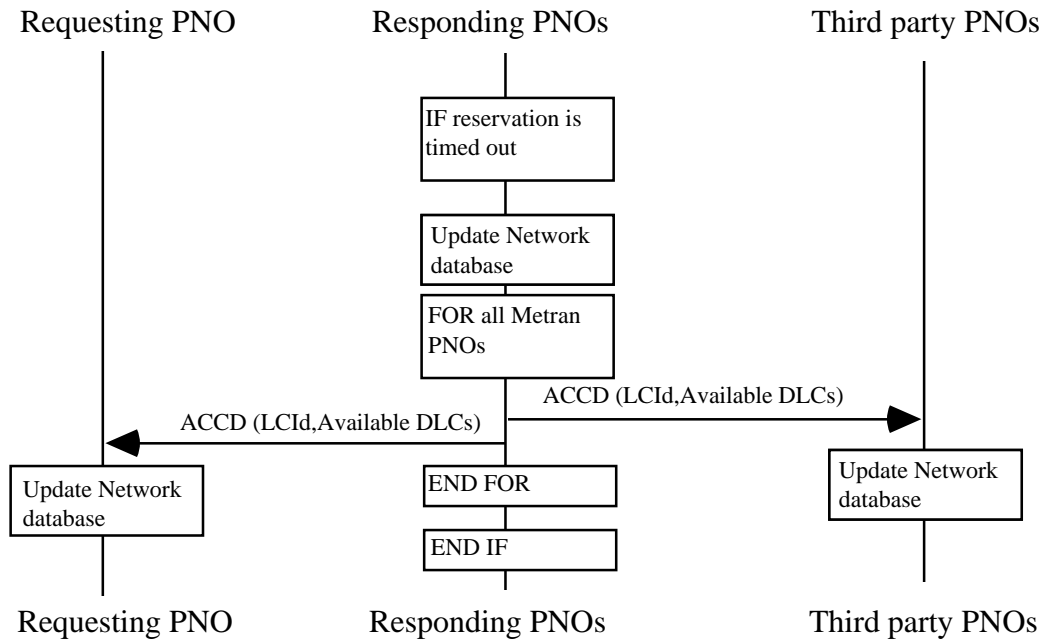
Requesting PNO

Responding PNOs

Third party PNOs

IF reservation is timed out

Update Network database

FOR all Metran PNOs

ACCD (LCId,Available DLCs)

ACCD (LCId,Available DLCs)

Update Network database

END FOR

Update Network database

END IF

Requesting PNO

Responding PNOs

Third party PNOs